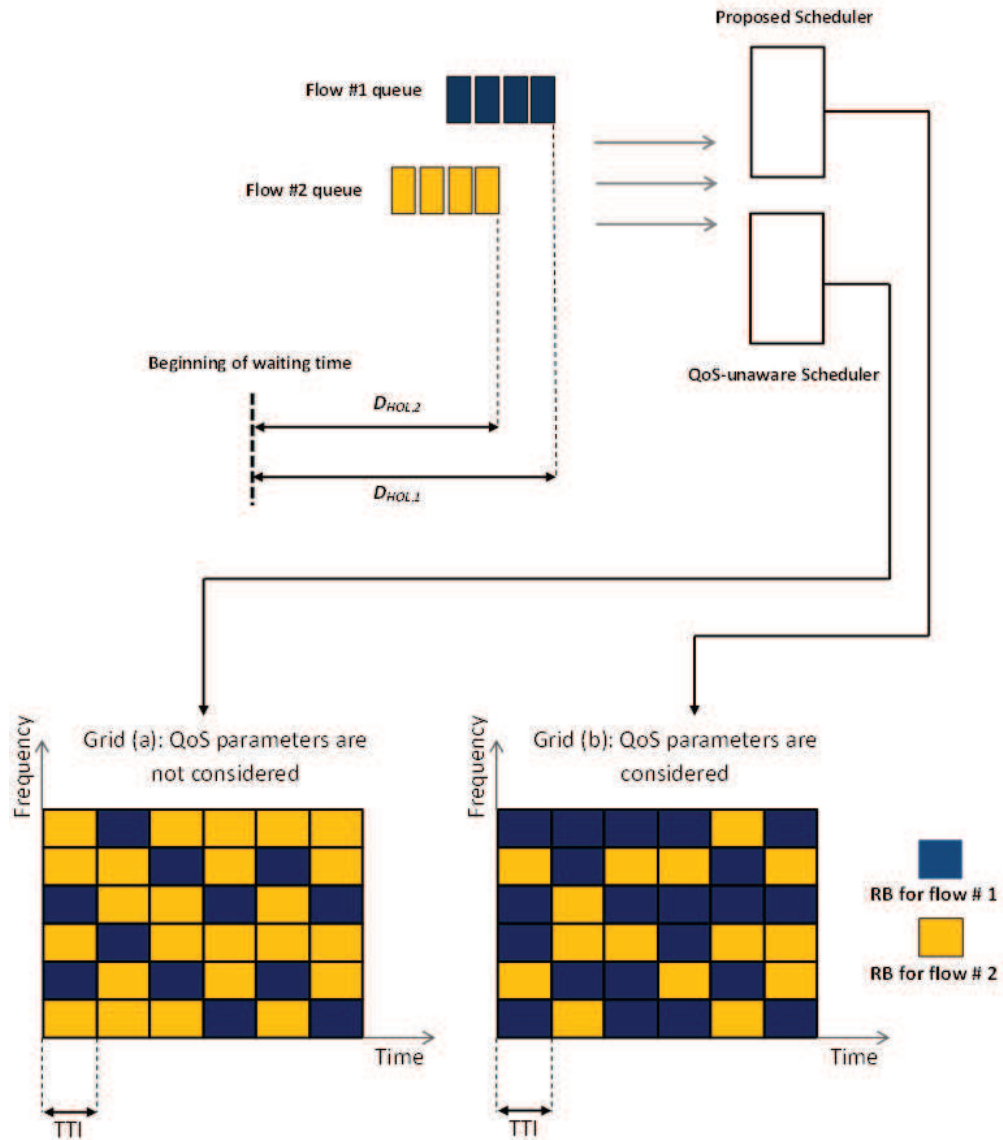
Proposed Scheduler

Flow #1 queue

Flow #2 queue

Beginning of waiting time

$D_{HOL,2}$

$D_{HOL,1}$

QoS-unaware Scheduler

Frequency

Grid (a): QoS parameters are not considered

Time

TTI

Frequency

Grid (b): QoS parameters are considered

Time

TTI

RB for flow # 1

RB for flow # 2